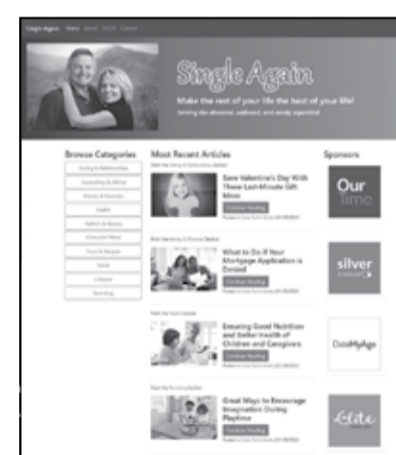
Single Again Home About Shelf Contact

Single Again

Make the rest of your life the best of your life!

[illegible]

Browse Categories

Dating & Relationships

Counseling & Advice

Money & Divorce

Health

Fashion & Beauty

Everyday Stuff

Food & Recipes

Travel

Lifestyle

Parenting

Most Recent Articles

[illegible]

Save Valentine's Day With These Last-Minute Gift Ideas

Continue Reading

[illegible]

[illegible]

What to Do if Your Mortgage Application is Denied

Continue Reading

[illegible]

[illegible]

Ensuring Good Nutrition and Better Health of Children and Caregivers

Continue Reading

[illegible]

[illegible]

Great Ways to Encourage Imagination During Playtime

Continue Reading

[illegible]

Sponsors

Our time

silver

DateMyAge

Elite